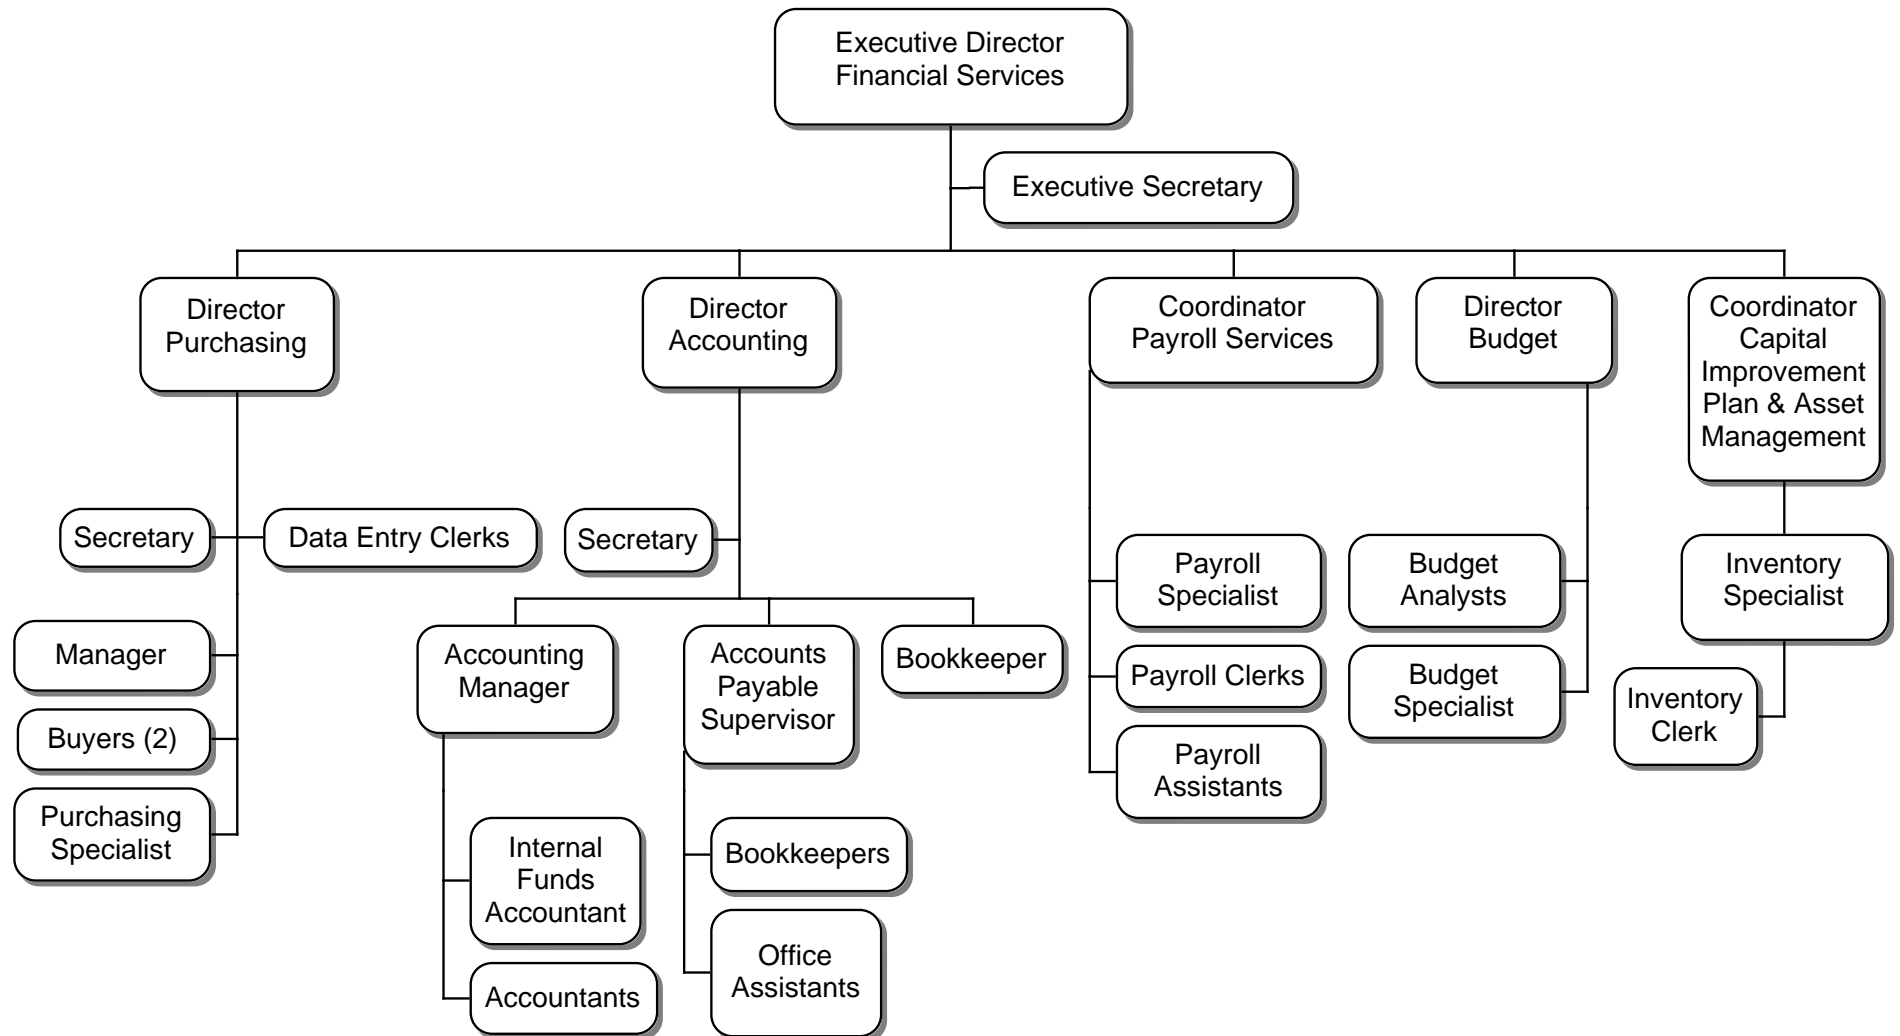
Executive Director
Financial Services

Executive Secretary

Director
Purchasing

Secretary

Data Entry Clerks

Manager

Buyers (2)

Purchasing
Specialist

Director
Accounting

Secretary

Accounting
Manager

Internal
Funds
Accountant

Accountants

Accounts
Payable
Supervisor

Bookkeepers

Office
Assistants

Bookkeeper

Coordinator
Payroll Services

Payroll
Specialist

Payroll Clerks

Payroll
Assistants

Director
Budget

Budget
Analysts

Budget
Specialist

Coordinator
Capital
Improvement
Plan & Asset
Management

Inventory
Specialist

Inventory
Clerk